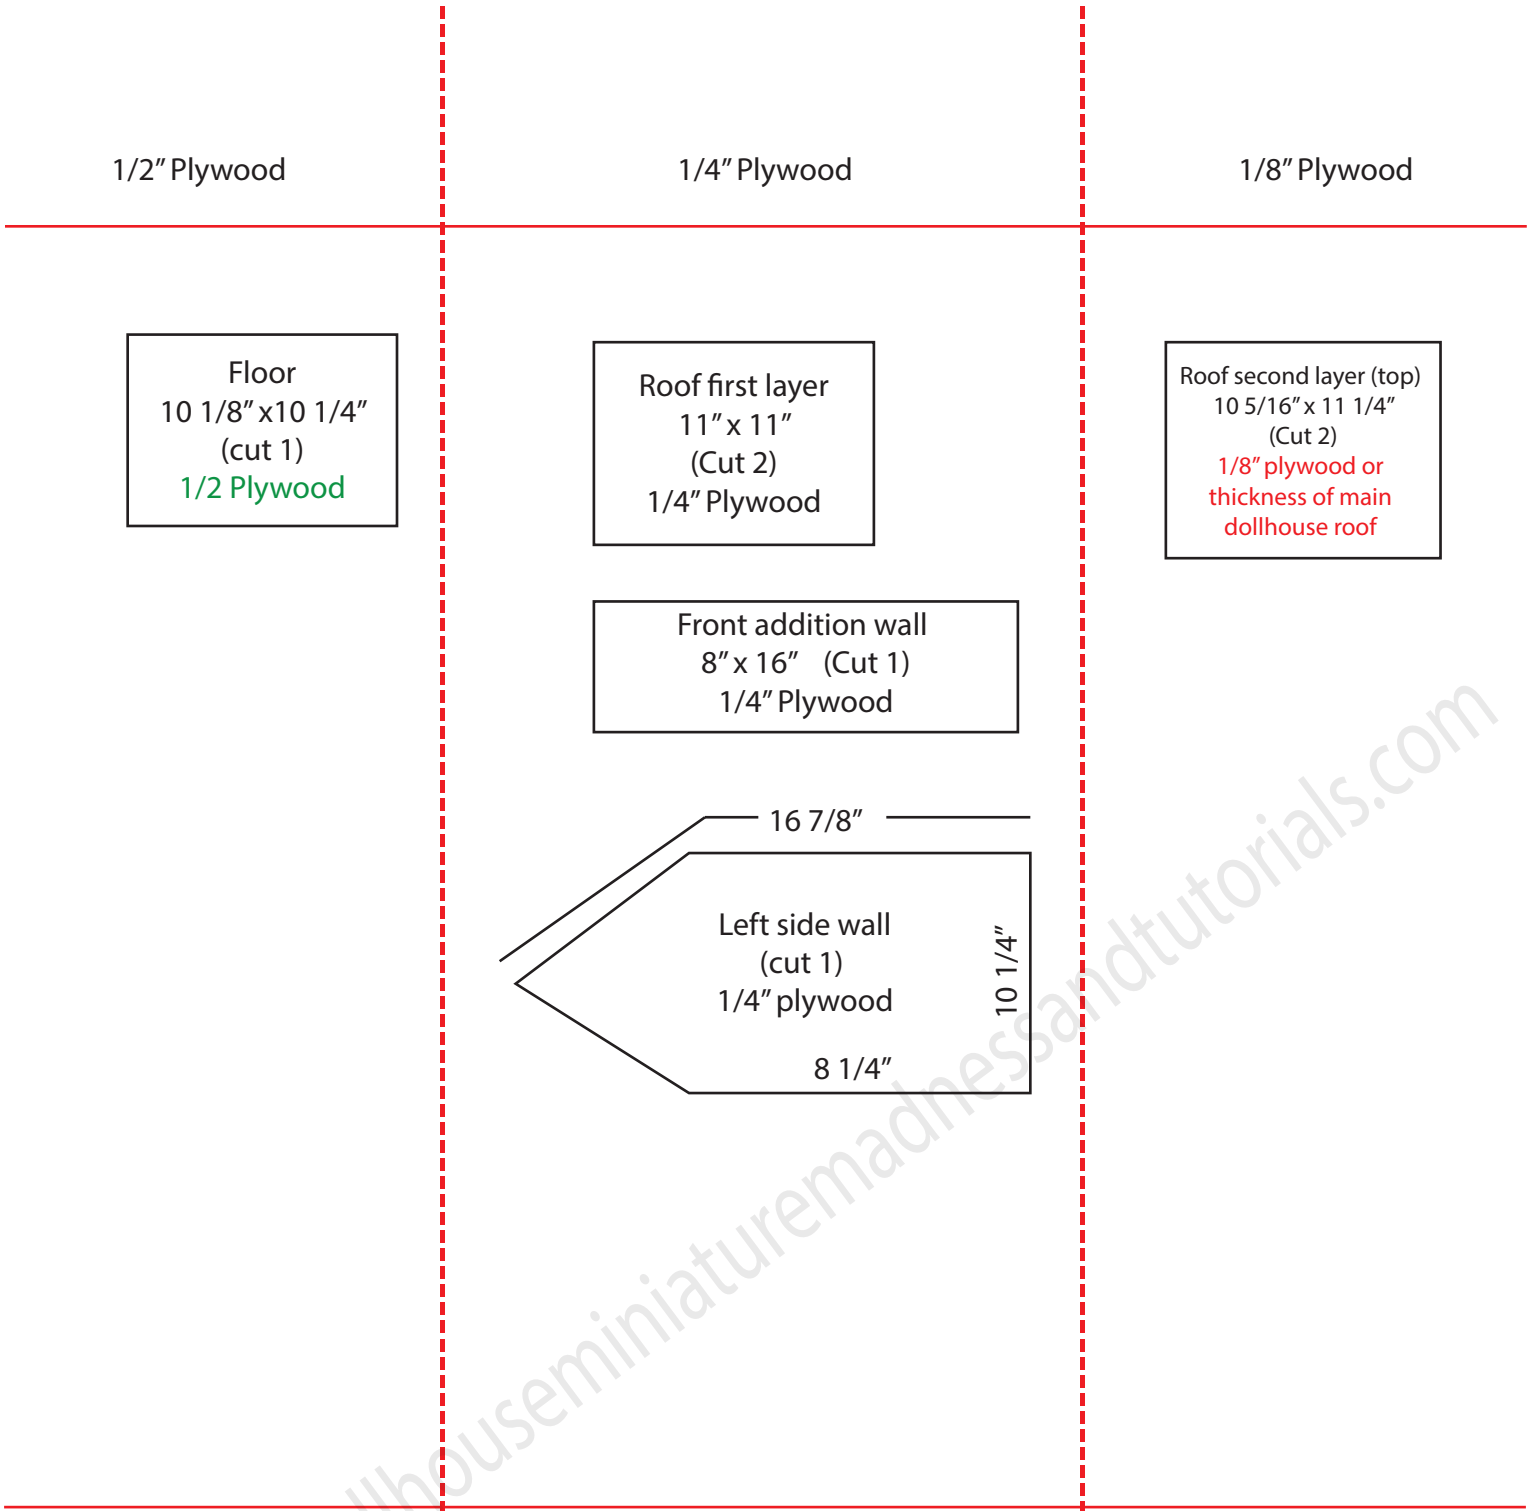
1/2" Plywood

1/4" Plywood

1/8" Plywood

Floor
10 1/8" x10 1/4"
(cut 1)
1/2 Plywood

Roof first layer
11" x 11"
(Cut 2)
1/4" Plywood

Roof second layer (top)
10 5/16" x 11 1/4"
(Cut 2)
1/8" plywood or thickness of main dollhouse roof

Front addition wall
8" x 16" (Cut 1)
1/4" Plywood

16 7/8"

Left side wall
(cut 1)
1/4" plywood

10 1/4"

8 1/4"

llhouseminiaturemadnessandtutorials.com